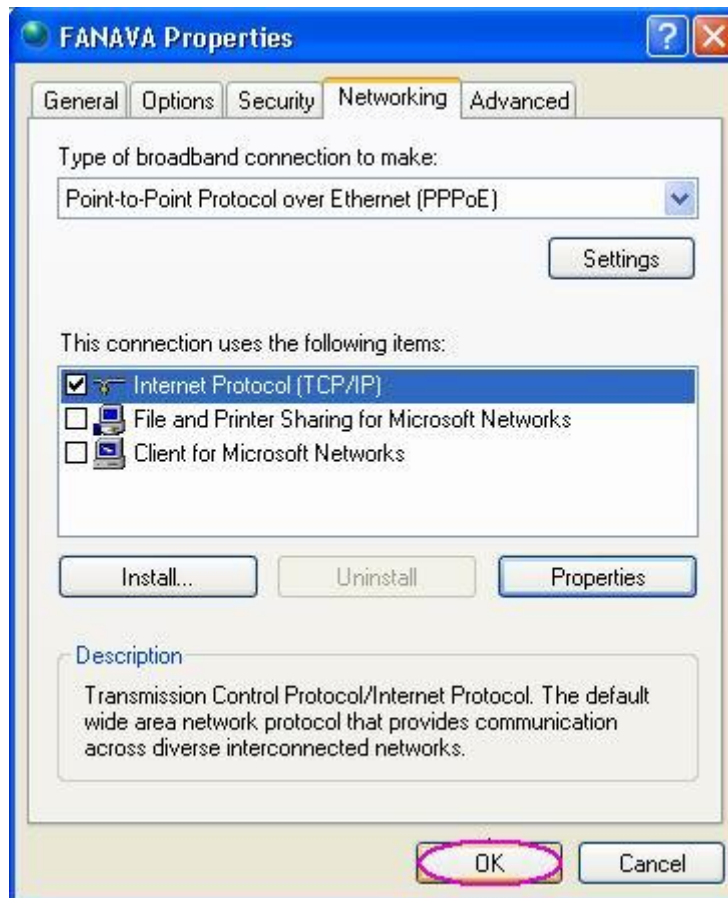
FANAVA Properties

?

General | Options | Security | Networking | Advanced

Type of broadband connection to make:

Point-to-Point Protocol over Ethernet (PPPoE)

Settings

This connection uses the following items:

Internet Protocol (TCP/IP)
File and Printer Sharing for Microsoft Networks
Client for Microsoft Networks

Install...

Uninstall

Properties

Description

Transmission Control Protocol/Internet Protocol. The default wide area network protocol that provides communication across diverse interconnected networks.

OK

Cancel